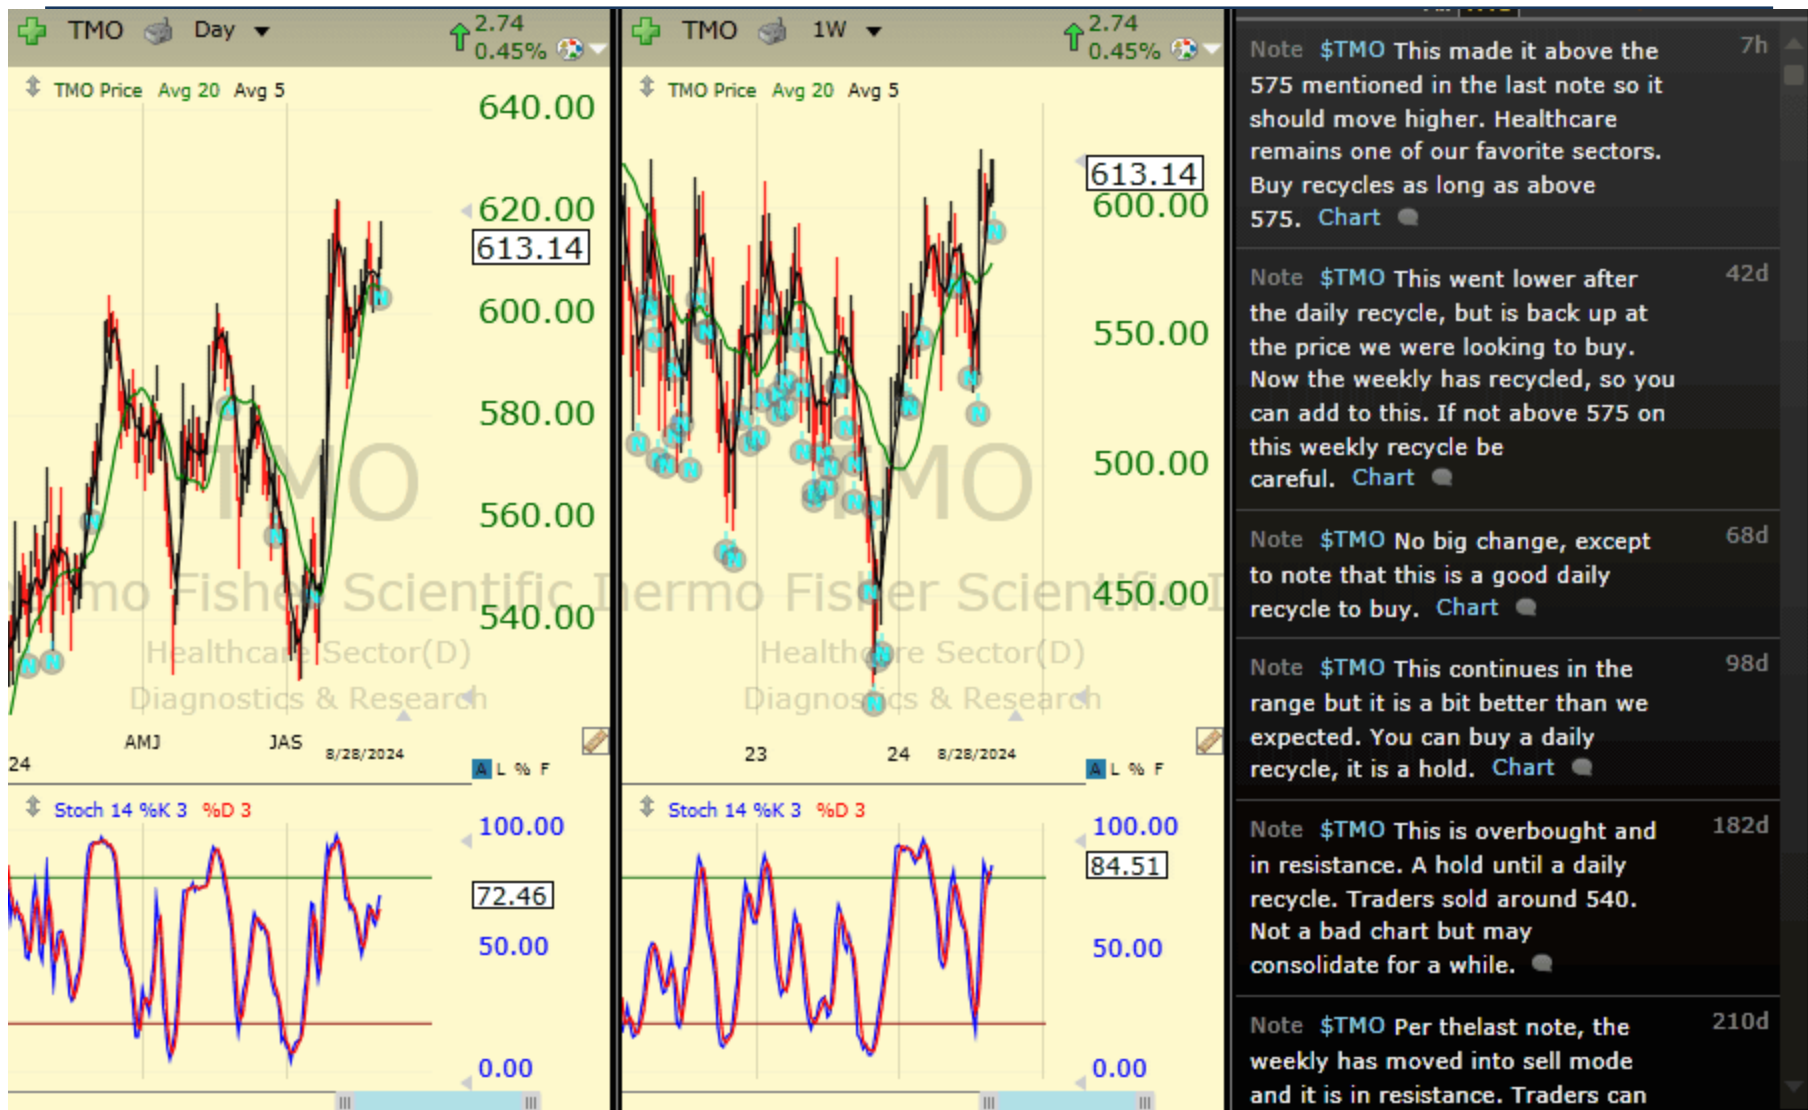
TMO Day 2.74 0.45%

TMO Price Avg 20 Avg 5

640.00
620.00
613.14
600.00
580.00
560.00
540.00

TMO
Thermo Fisher Scientific
Healthcare Sector(D)
Diagnostics & Research

24 AMJ JAS 8/28/2024

A L % F

Stoch 14 %K 3 %D 3

100.00
72.46
50.00
0.00

TMO 1W 2.74 0.45%

TMO Price Avg 20 Avg 5

613.14
600.00
550.00
500.00
450.00

TMO
Thermo Fisher Scientific
Healthcare Sector(D)
Diagnostics & Research

23 24 8/28/2024

A L % F

Stoch 14 %K 3 %D 3

100.00
84.51
50.00
0.00

Note $TMO This made it above the 575 mentioned in the last note so it should move higher. Healthcare remains one of our favorite sectors. Buy recycles as long as above 575. Chart 7h

Note $TMO This went lower after the daily recycle, but is back up at the price we were looking to buy. Now the weekly has recycled, so you can add to this. If not above 575 on this weekly recycle be careful. Chart 42d

Note $TMO No big change, except to note that this is a good daily recycle to buy. Chart 68d

Note $TMO This continues in the range but it is a bit better than we expected. You can buy a daily recycle, it is a hold. Chart 98d

Note $TMO This is overbought and in resistance. A hold until a daily recycle. Traders sold around 540. Not a bad chart but may consolidate for a while. 182d

Note $TMO Per thelast note, the weekly has moved into sell mode and it is in resistance. Traders can 210d